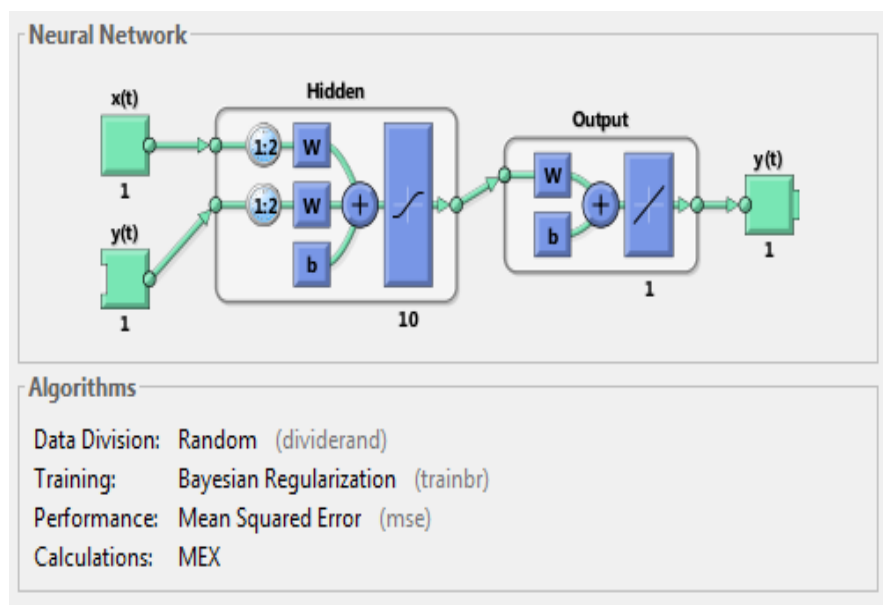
Neural Network

x(t)
1
y(t)
1
Hidden
1:2
W
1:2
W
b
10
Output
W
b
1
y(t)
1

Algorithms

Data Division: Random (dividerand)
Training: Bayesian Regularization (trainbr)
Performance: Mean Squared Error (mse)
Calculations: MEX